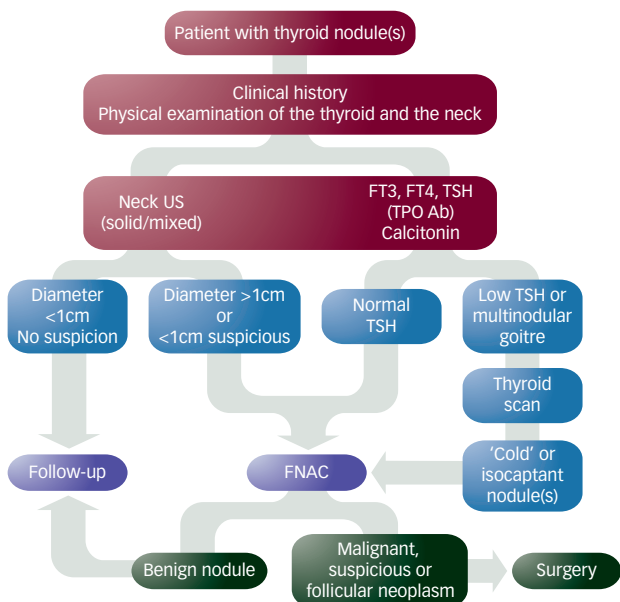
Patient with thyroid nodule(s)

Clinical history
Physical examination of the thyroid and the neck

Neck US
(solid/mixed)

FT3, FT4, TSH
(TPO Ab)
Calcitonin

Diameter <1cm
No suspicion

Diameter >1cm or <1cm suspicious

Normal TSH

Low TSH or multinodular goitre

Thyroid scan

Follow-up

FNAC

'Cold' or isocaptant nodule(s)

Benign nodule

Malignant, suspicious or follicular neoplasm

Surgery